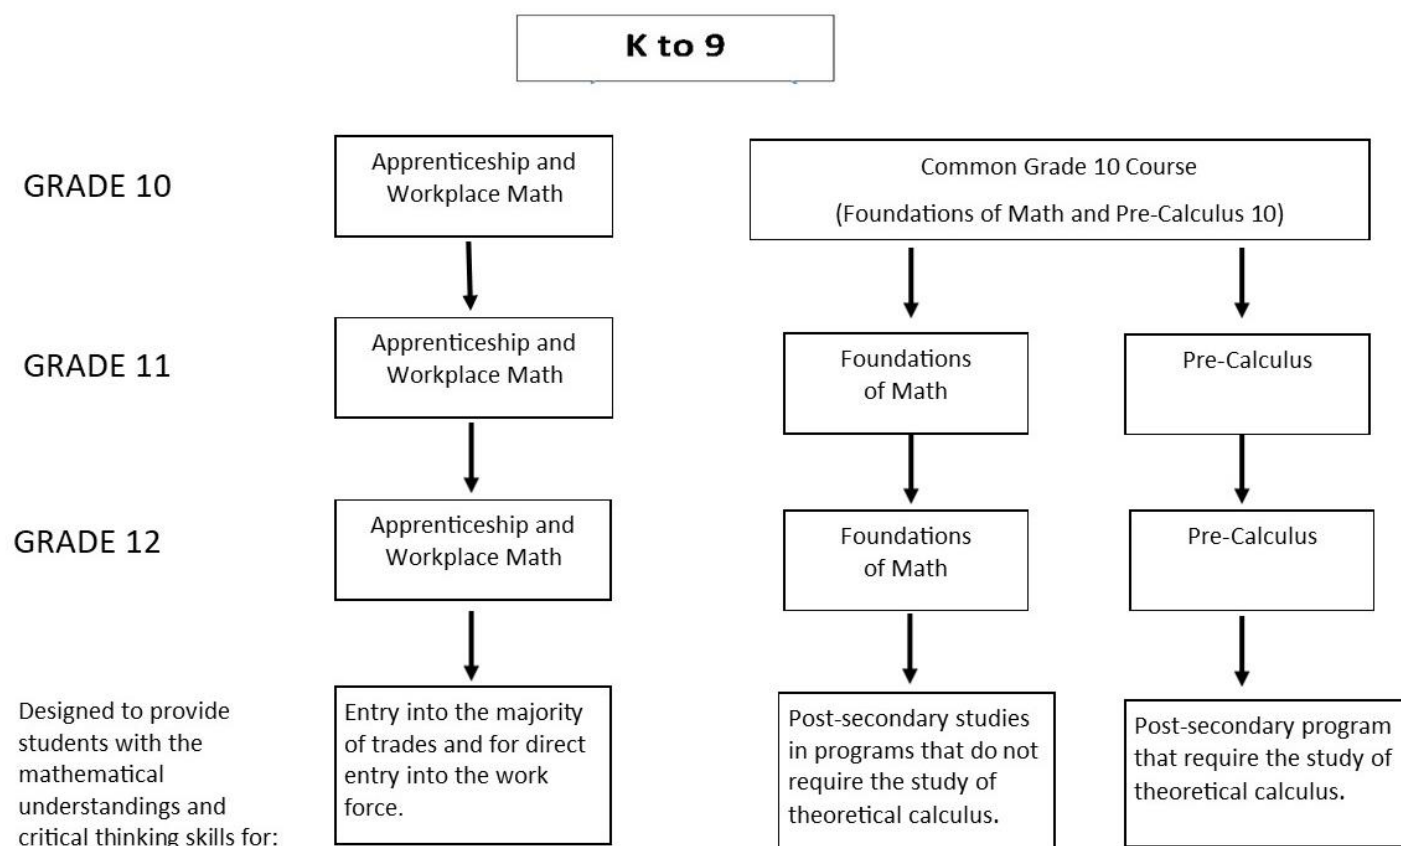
K to 9

GRADE 10

Apprenticeship and Workplace Math

Common Grade 10 Course

(Foundations of Math and Pre-Calculus 10)

GRADE 11

Apprenticeship and Workplace Math

Foundations of Math

Pre-Calculus

GRADE 12

Apprenticeship and Workplace Math

Foundations of Math

Pre-Calculus

Designed to provide students with the mathematical understandings and critical thinking skills for:

Entry into the majority of trades and for direct entry into the work force.

Post-secondary studies in programs that do not require the study of theoretical calculus.

Post-secondary program that require the study of theoretical calculus.